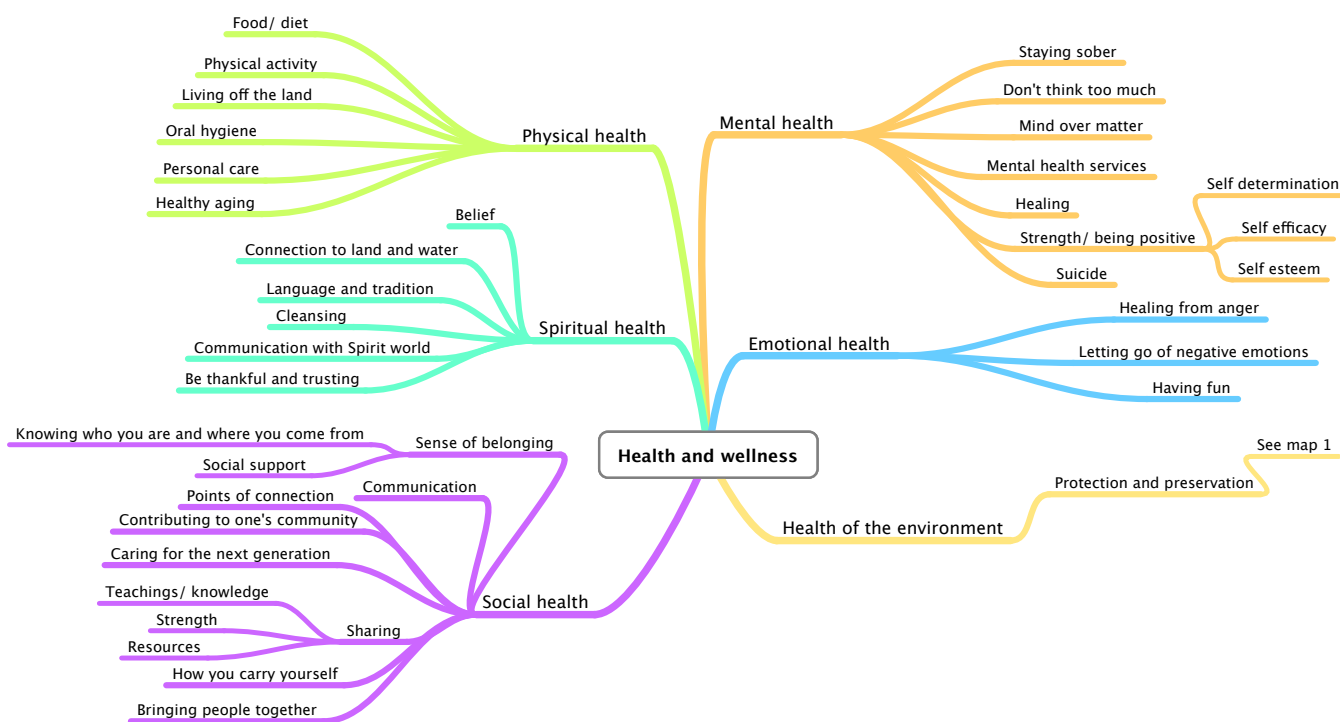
Health and wellness

Physical health
Food/ diet
Physical activity
Living off the land
Oral hygiene
Personal care
Healthy aging

Mental health
Staying sober
Don't think too much
Mind over matter
Mental health services
Healing
Strength/ being positive
Self determination
Self efficacy
Self esteem
Suicide

Spiritual health
Belief
Connection to land and water
Language and tradition
Cleansing
Communication with Spirit world
Be thankful and trusting

Emotional health
Healing from anger
Letting go of negative emotions
Having fun

Health of the environment
Protection and preservation
See map 1

Social health
Sense of belonging
Knowing who you are and where you come from
Social support
Communication
Points of connection
Contributing to one's community
Caring for the next generation
Sharing
Teachings/ knowledge
Strength
Resources
How you carry yourself
Bringing people together